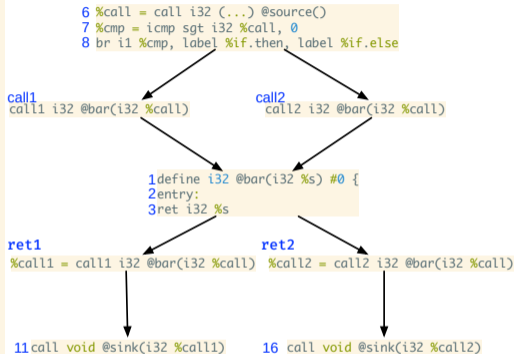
6 %call = call i32 (...) @source()
7 %cmp = icmp sgt i32 %call, 0
8 br i1 %cmp, label %if.then, label %if.else

call1
call1 i32 @bar(i32 %call)

call2
call2 i32 @bar(i32 %call)

1define i32 @bar(i32 %s) #0 {
2entry:
3ret i32 %s

ret1
%call1 = call1 i32 @bar(i32 %call)

ret2
%call2 = call2 i32 @bar(i32 %call)

11call void @sink(i32 %call1)

16 call void @sink(i32 %call2)